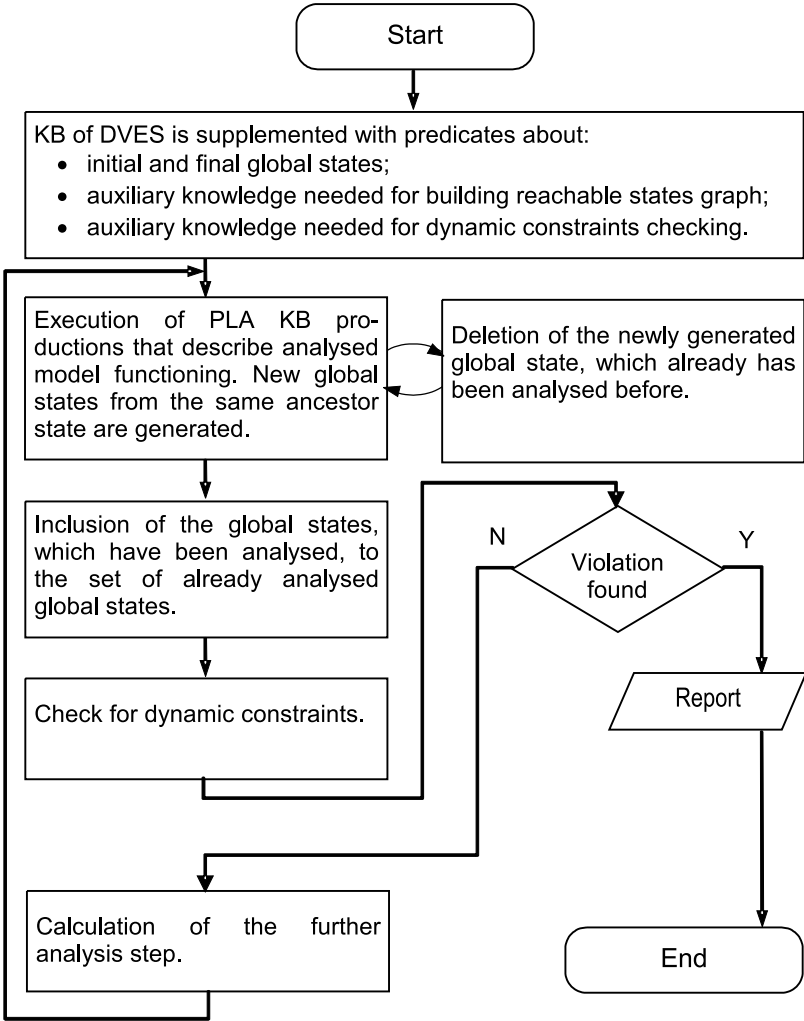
Start

KB of DVES is supplemented with predicates about:
- initial and final global states;
- auxiliary knowledge needed for building reachable states graph;
- auxiliary knowledge needed for dynamic constraints checking.

Execution of PLA KB productions that describe analysed model functioning. New global states from the same ancestor state are generated.

Deletion of the newly generated global state, which already has been analysed before.

Inclusion of the global states, which have been analysed, to the set of already analysed global states.

N

Violation found

Y

Check for dynamic constraints.

Report

Calculation of the further analysis step.

End